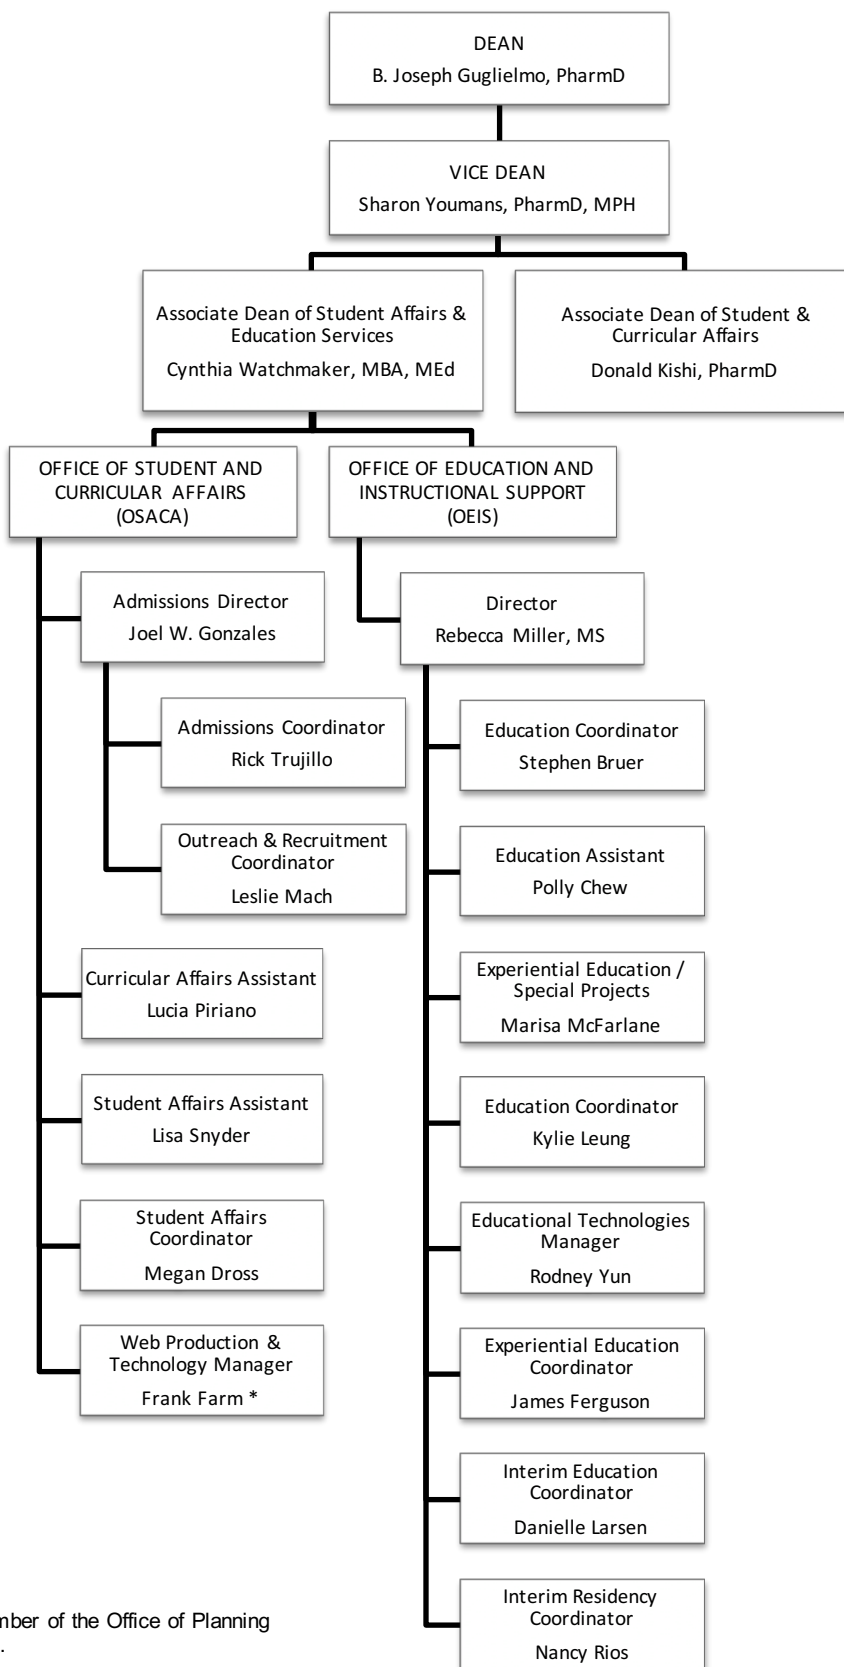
DEAN
B. Joseph Guglielmo, PharmD

VICE DEAN
Sharon Youmans, PharmD, MPH

Associate Dean of Student Affairs & Education Services
Cynthia Watchmaker, MBA, MEd

Associate Dean of Student & Curricular Affairs
Donald Kishi, PharmD

OFFICE OF STUDENT AND CURRICULAR AFFAIRS (OSACA)

OFFICE OF EDUCATION AND INSTRUCTIONAL SUPPORT (OEIS)

Admissions Director
Joel W. Gonzales

Admissions Coordinator
Rick Trujillo

Outreach & Recruitment Coordinator
Leslie Mach

Curricular Affairs Assistant
Lucia Piriano

Student Affairs Assistant
Lisa Snyder

Student Affairs Coordinator
Megan Dross

Web Production & Technology Manager
Frank Farm *

Director
Rebecca Miller, MS

Education Coordinator
Stephen Bruer

Education Assistant
Polly Chew

Experiential Education / Special Projects
Marisa McFarlane

Education Coordinator
Kylie Leung

Educational Technologies Manager
Rodney Yun

Experiential Education Coordinator
James Ferguson

Interim Education Coordinator
Danielle Larsen

Interim Residency Coordinator
Nancy Rios

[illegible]mber of the Office of Planning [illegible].